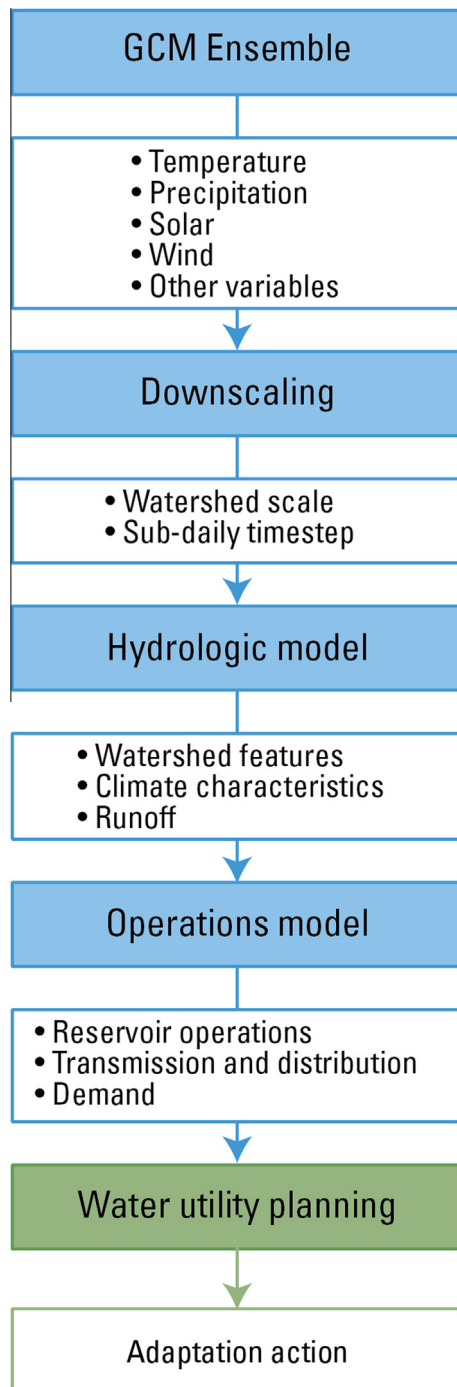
GCM Ensemble

• Temperature
• Precipitation
• Solar
• Wind
• Other variables

Downscaling

• Watershed scale
• Sub-daily timestep

Hydrologic model

• Watershed features
• Climate characteristics
• Runoff

Operations model

• Reservoir operations
• Transmission and distribution
• Demand

Water utility planning

Adaptation action